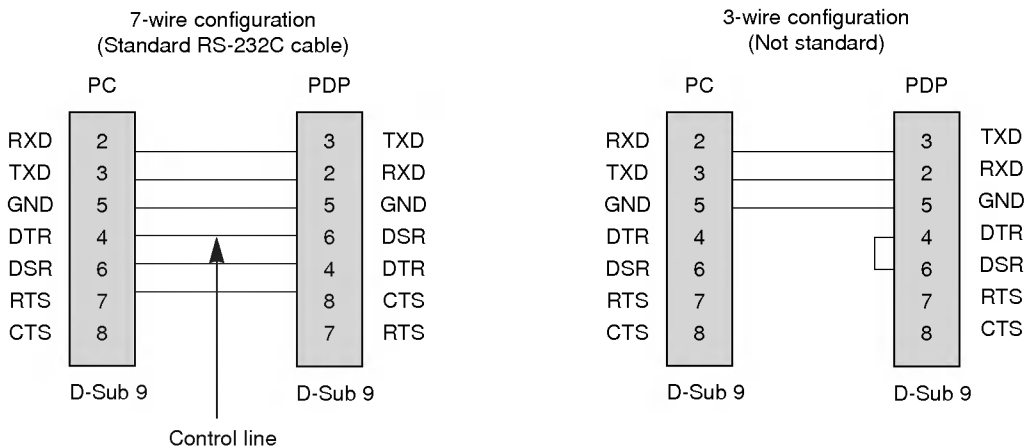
7-wire configuration
(Standard RS-232C cable)

PC

PDP

RXD 2
TXD 3
GND 5
DTR 4
DSR 6
RTS 7
CTS 8

3 TXD
2 RXD
5 GND
6 DSR
4 DTR
8 CTS
7 RTS

D-Sub 9

D-Sub 9

Control line

3-wire configuration
(Not standard)

PC

PDP

RXD 2
TXD 3
GND 5
DTR 4
DSR 6
RTS 7
CTS 8

3 TXD
2 RXD
5 GND
4 DTR
6 DSR
7 RTS
8 CTS

D-Sub 9

D-Sub 9